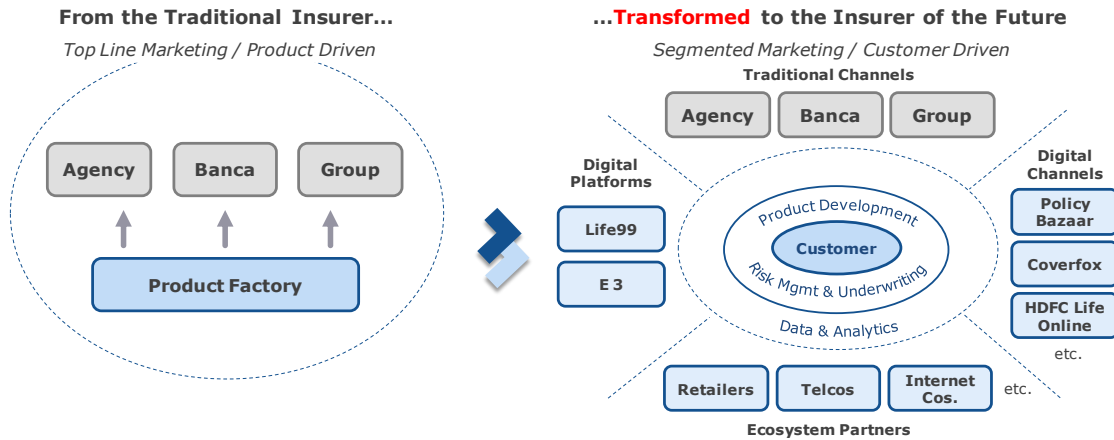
From the Traditional Insurer...

Top Line Marketing / Product Driven

Agency

Banca

Group

Product Factory

...Transformed to the Insurer of the Future

Segmented Marketing / Customer Driven

Traditional Channels

Agency

Banca

Group

Digital Platforms

Life99

E 3

Product Development

Customer

Risk Mgmt & Underwriting

Data & Analytics

Digital Channels

Policy Bazaar

Coverfox

HDFC Life Online

etc.

Retailers

Telcos

Internet Cos.

etc.

Ecosystem Partners